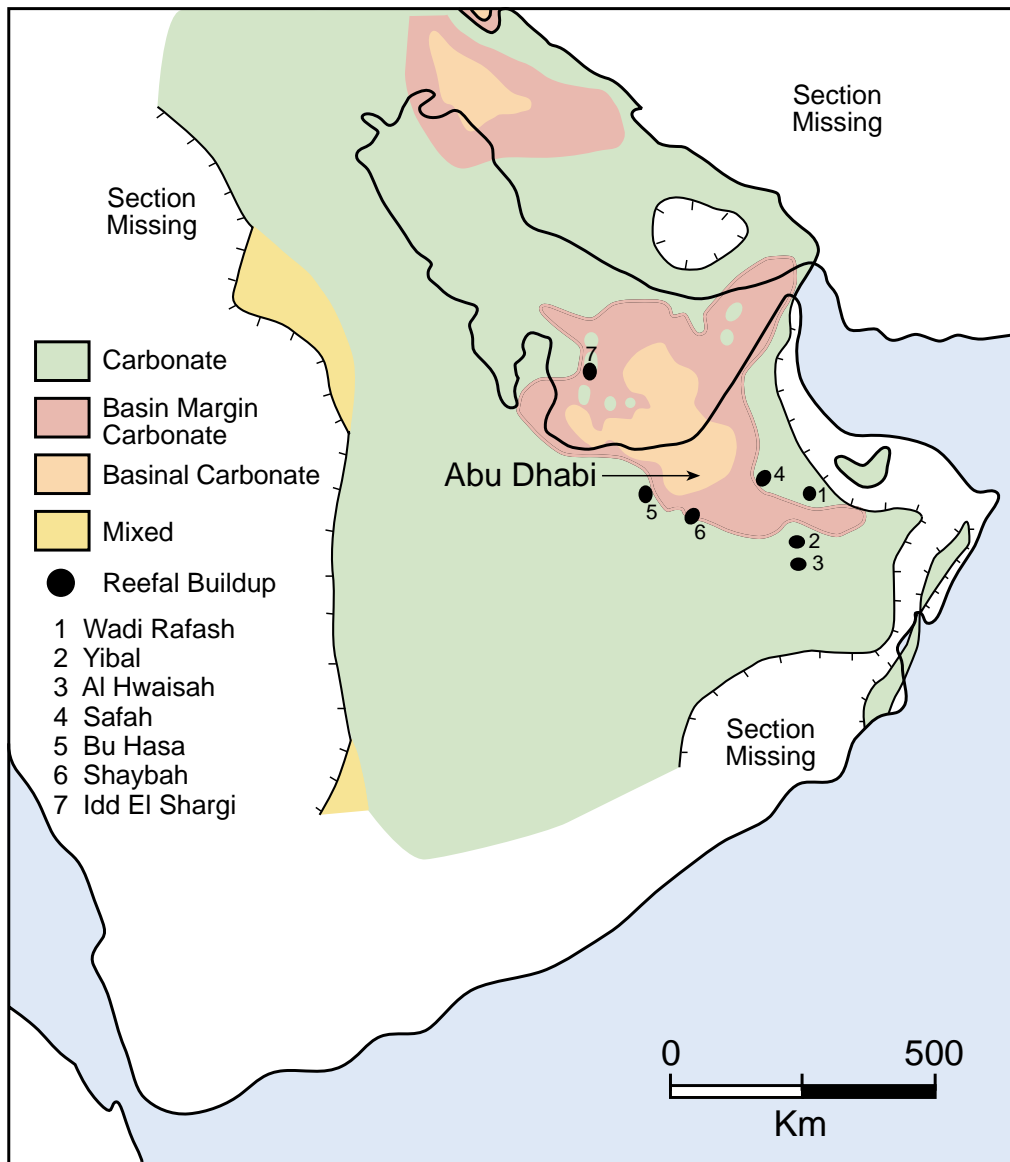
Section Missing

Section Missing

Carbonate

Basin Margin Carbonate

Basinal Carbonate

Mixed

Reefal Buildup

1 Wadi Rafash
2 Yibal
3 Al Hwaisah
4 Safah
5 Bu Hasa
6 Shaybah
7 Idd El Shargi

7

Abu Dhabi

4

1

5

6

2

3

Section Missing

0 500

Km